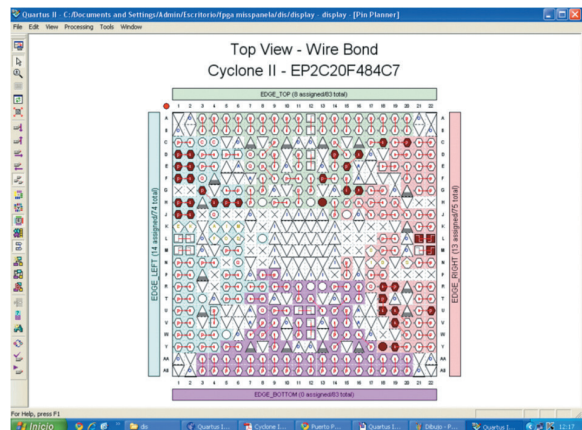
Quartus II - C:/Documents and Settings/Admin/Escritorio/fpga misspanela/dis/display - display - [Pin Planner]

File Edit View Processing Tools Window

Top View - Wire Bond
Cyclone II - EP2C20F484C7

EDGE_TOP (8 assigned/83 total)

1 2 3 4 5 6 7 8 9 10 11 12 13 14 15 16 17 18 19 20 21 22

A B C D E F G H J K L M N P R T U V W Y AA AB

EDGE_LEFT (14 assigned/74 total)

EDGE_RIGHT (13 assigned/75 total)

EDGE_BOTTOM (0 assigned/83 total)

For Help, press F1

Inicio dis Quartus I... Cyclone I... Puerto P... Quartus I... Dibujo - P... Quartus I... 12:17